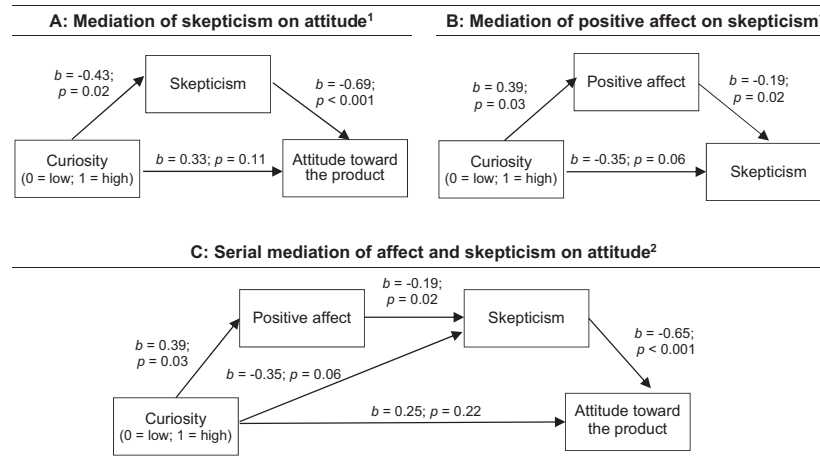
A: Mediation of skepticism on attitude$^1$

$b$ = -0.43; $p$ = 0.02

Skepticism

$b$ = -0.69; $p$ < 0.001

Curiosity (0 = low; 1 = high)

$b$ = 0.33; $p$ = 0.11

Attitude toward the product

B: Mediation of positive affect on skepticism

$b$ = 0.39; $p$ = 0.03

Positive affect

$b$ = -0.19; $p$ = 0.02

Curiosity (0 = low; 1 = high)

$b$ = -0.35; $p$ = 0.06

Skepticism

C: Serial mediation of affect and skepticism on attitude$^2$

$b$ = -0.19; $p$ = 0.02

Positive affect

Skepticism

$b$ = 0.39; $p$ = 0.03

$b$ = -0.65; $p$ < 0.001

$b$ = -0.35; $p$ = 0.06

Curiosity (0 = low; 1 = high)

$b$ = 0.25; $p$ = 0.22

Attitude toward the product